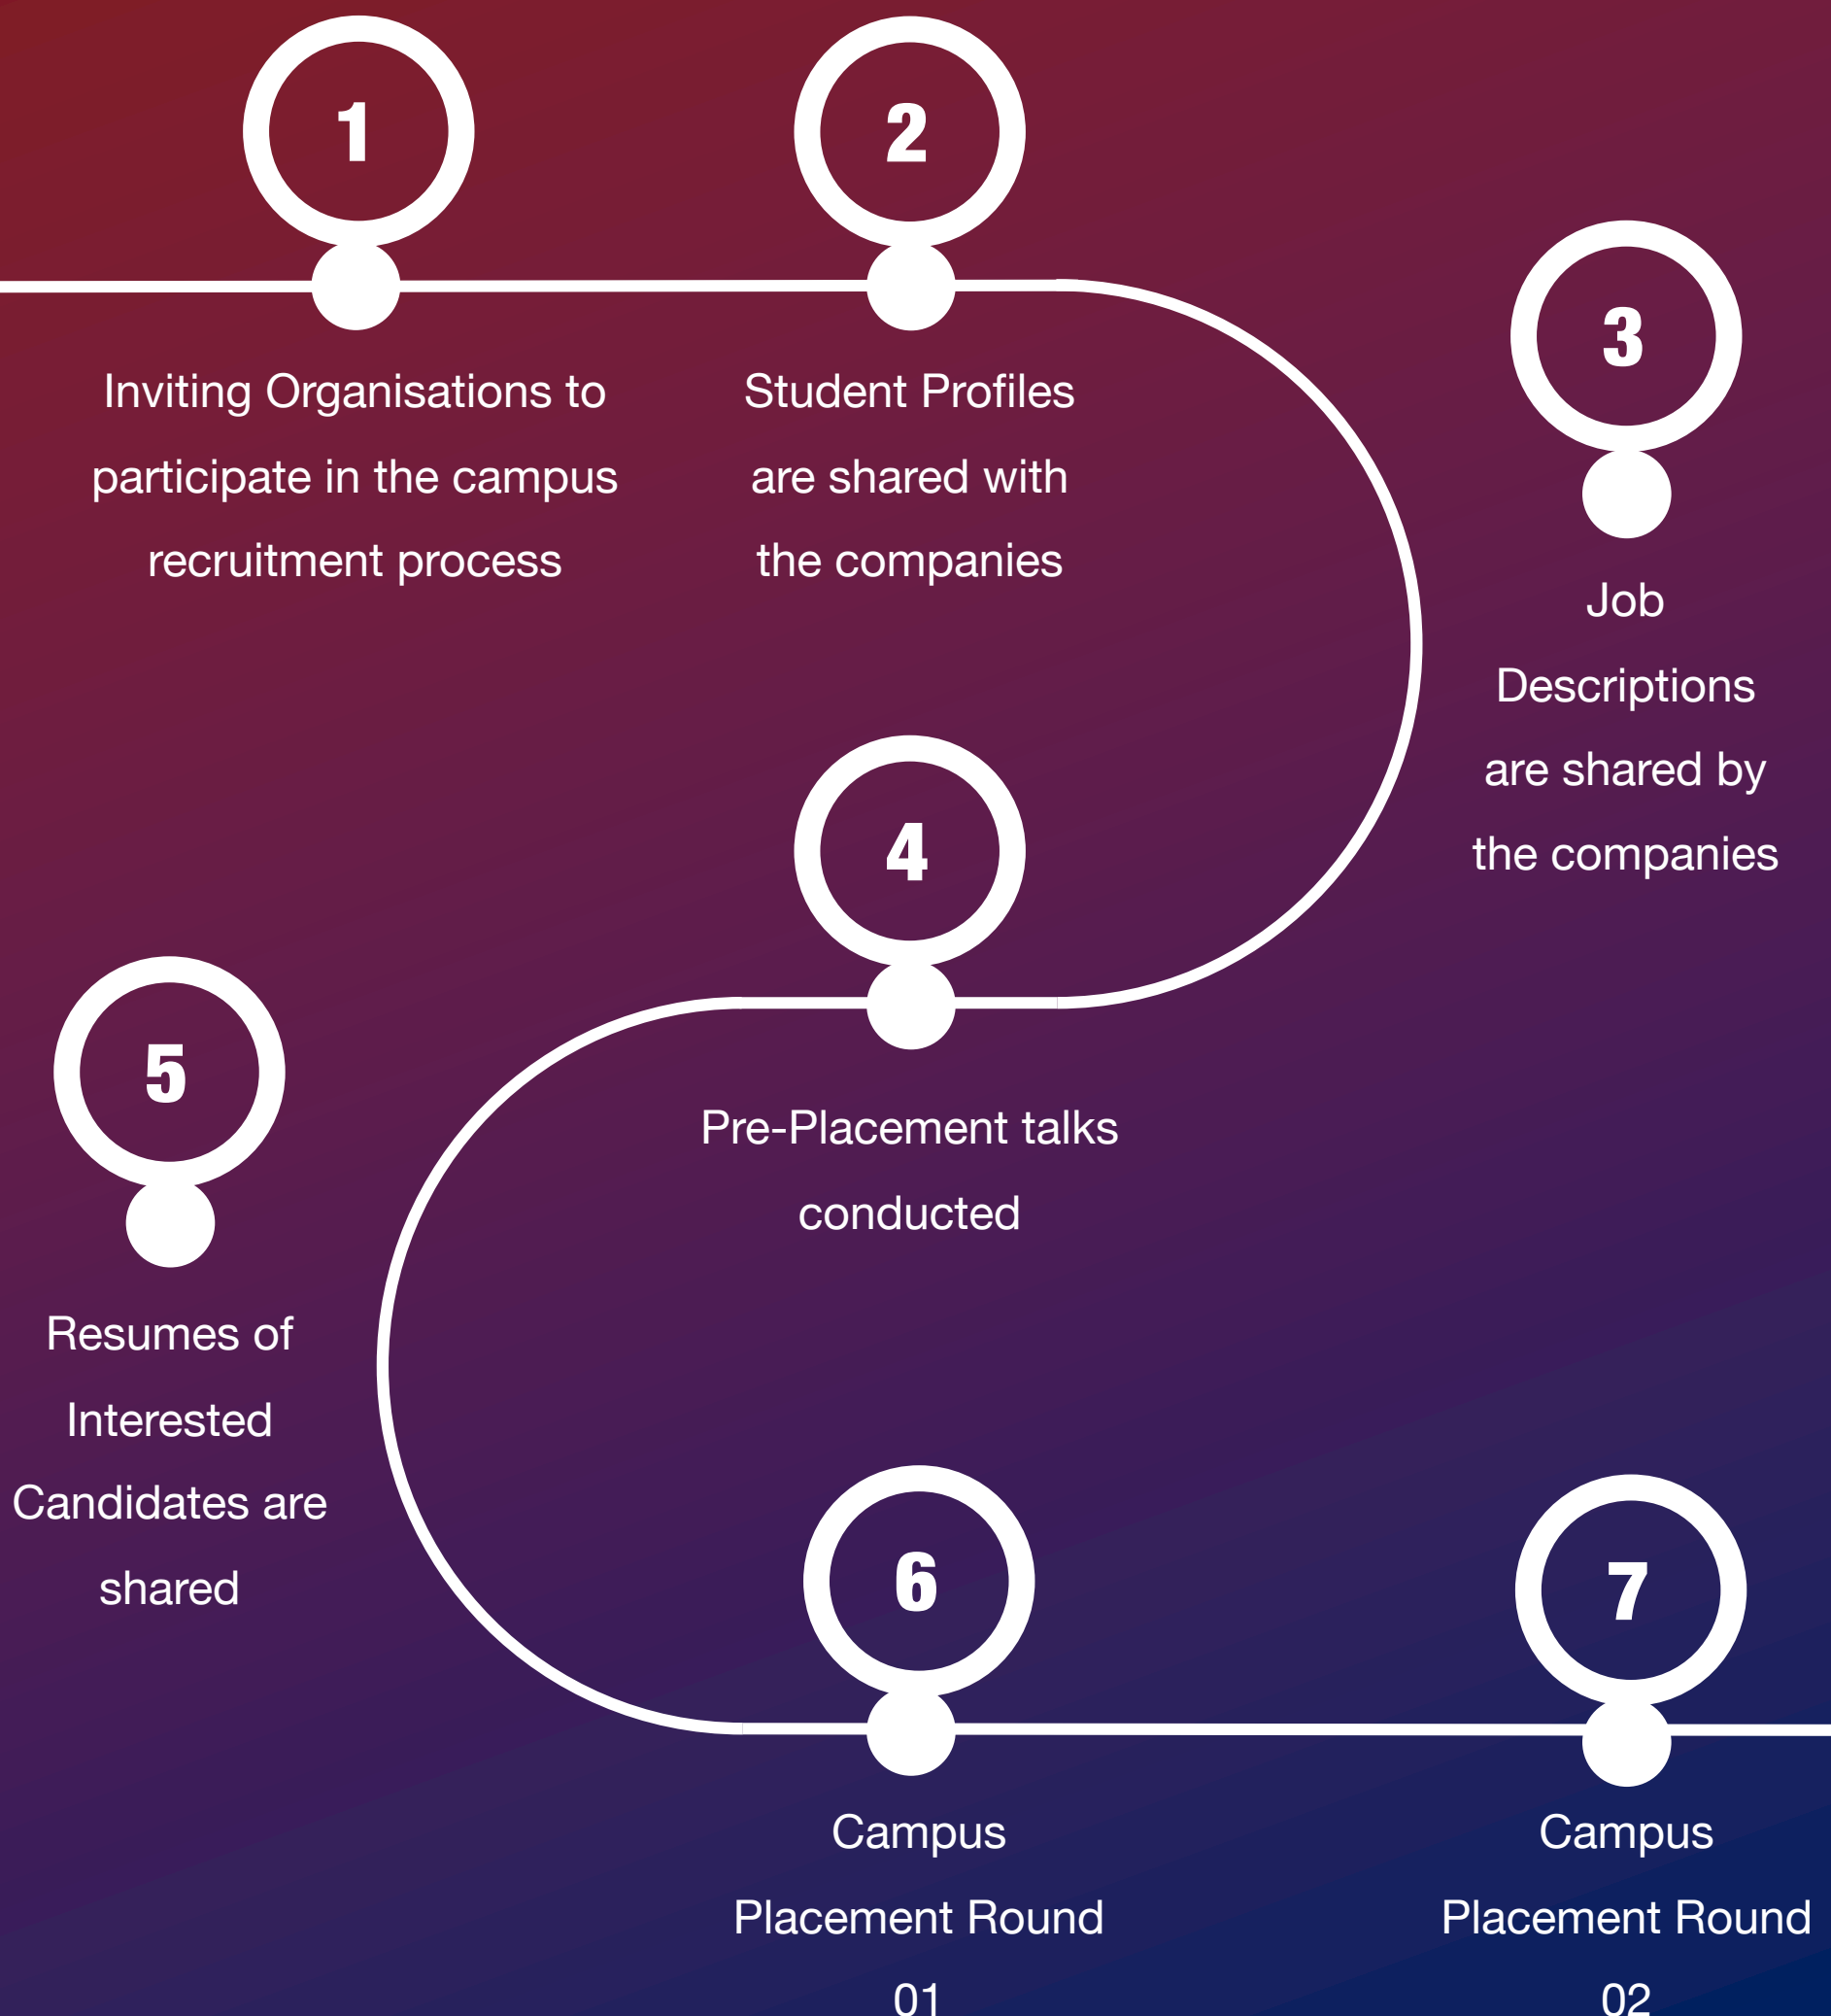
1

Inviting Organisations to participate in the campus recruitment process

2

Student Profiles are shared with the companies

3

Job Descriptions are shared by the companies

4

Pre-Placement talks conducted

5

Resumes of Interested Candidates are shared

6

Campus Placement Round 01

7

Campus Placement Round 02